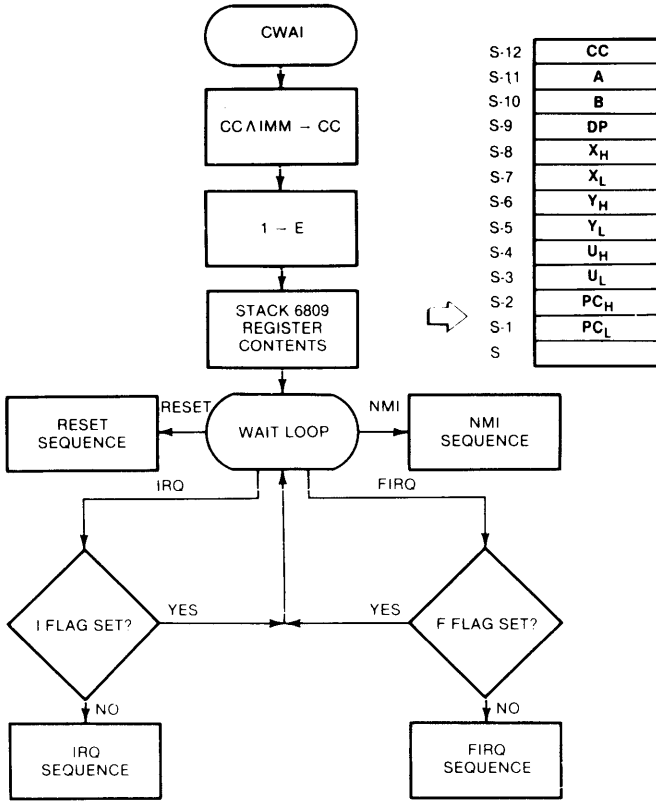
CWAI

CC ∧ IMM → CC

1 → E

STACK 6809 REGISTER CONTENTS

| S-12 | CC |
|---|---|
| S-11 | A |
| S-10 | B |
| S-9 | DP |
| S-8 | $X_H$ |
| S-7 | $X_L$ |
| S-6 | $Y_H$ |
| S-5 | $Y_L$ |
| S-4 | $U_H$ |
| S-3 | $U_L$ |
| S-2 | $PC_H$ |
| S-1 | $PC_L$ |
| S | |

RESET SEQUENCE

RESET

WAIT LOOP

NMI

NMI SEQUENCE

IRQ

FIRQ

I FLAG SET?

YES

YES

F FLAG SET?

NO

NO

IRQ SEQUENCE

FIRQ SEQUENCE